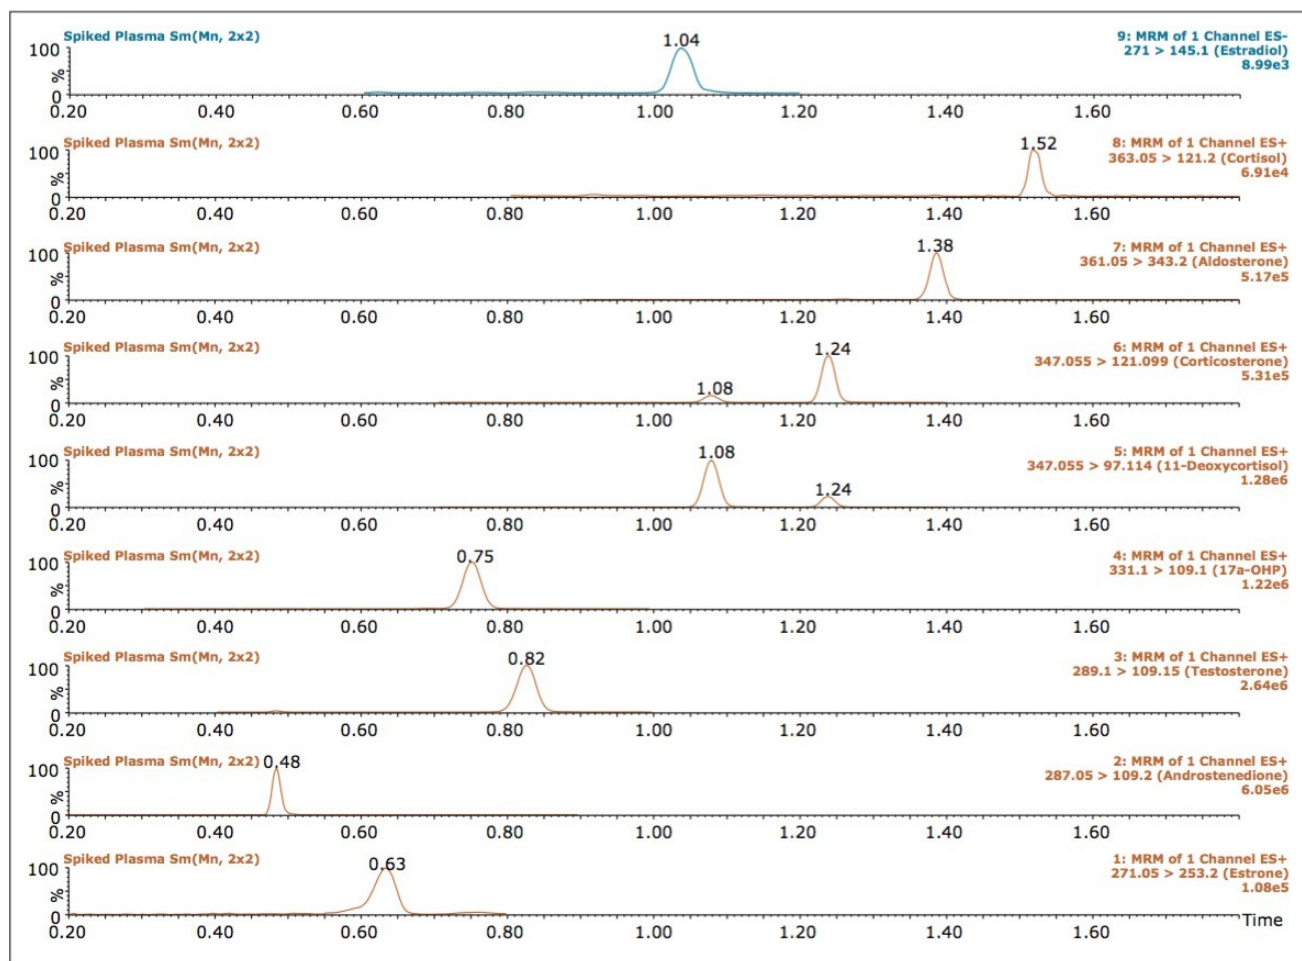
Spiked Plasma Sm(Mn, 2x2)
9: MRM of 1 Channel ES-
271 > 145.1 (Estradiol)
8.99e3
100
%
0
1.04
0.20 0.40 0.60 0.80 1.00 1.20 1.40 1.60

Spiked Plasma Sm(Mn, 2x2)
8: MRM of 1 Channel ES+
363.05 > 121.2 (Cortisol)
6.91e4
100
%
0
1.52
0.20 0.40 0.60 0.80 1.00 1.20 1.40 1.60

Spiked Plasma Sm(Mn, 2x2)
7: MRM of 1 Channel ES+
361.05 > 343.2 (Aldosterone)
5.17e5
100
%
0
1.38
0.20 0.40 0.60 0.80 1.00 1.20 1.40 1.60

Spiked Plasma Sm(Mn, 2x2)
6: MRM of 1 Channel ES+
347.055 > 121.099 (Corticosterone)
5.31e5
100
%
0
1.24
1.08
0.20 0.40 0.60 0.80 1.00 1.20 1.40 1.60

Spiked Plasma Sm(Mn, 2x2)
5: MRM of 1 Channel ES+
347.055 > 97.114 (11-Deoxycortisol)
1.28e6
100
%
0
1.08
1.24
0.20 0.40 0.60 0.80 1.00 1.20 1.40 1.60

Spiked Plasma Sm(Mn, 2x2)
4: MRM of 1 Channel ES+
331.1 > 109.1 (17a-OHP)
1.22e6
100
%
0
0.75
0.20 0.40 0.60 0.80 1.00 1.20 1.40 1.60

Spiked Plasma Sm(Mn, 2x2)
3: MRM of 1 Channel ES+
289.1 > 109.15 (Testosterone)
2.64e6
100
%
0
0.82
0.20 0.40 0.60 0.80 1.00 1.20 1.40 1.60

Spiked Plasma Sm(Mn, 2x2)
2: MRM of 1 Channel ES+
287.05 > 109.2 (Androstenedione)
6.05e6
100
%
0
0.48
0.20 0.40 0.60 0.80 1.00 1.20 1.40 1.60

Spiked Plasma Sm(Mn, 2x2)
1: MRM of 1 Channel ES+
271.05 > 253.2 (Estrone)
1.08e5
100
%
0
0.63
0.20 0.40 0.60 0.80 1.00 1.20 1.40 1.60
Time